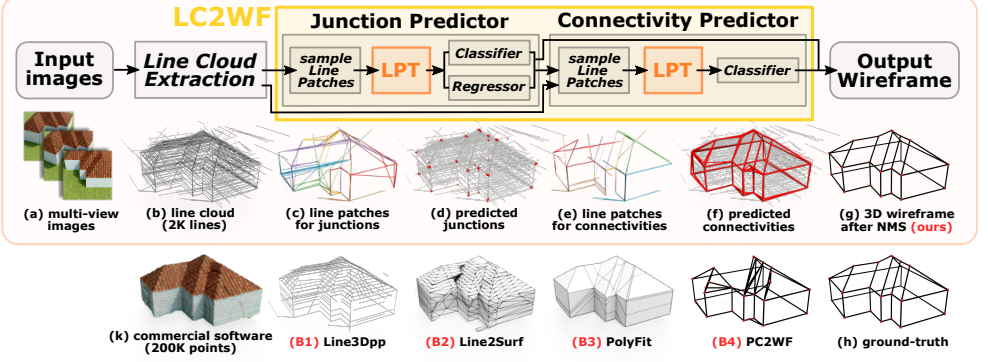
LC2WF

Input images

Line Cloud Extraction

Junction Predictor

sample Line Patches

LPT

Classifier

Regressor

Connectivity Predictor

sample Line Patches

LPT

Classifier

Output Wireframe

(a) multi-view images

(b) line cloud (2K lines)

(c) line patches for junctions

(d) predicted junctions

(e) line patches for connectivities

(f) predicted connectivities

(g) 3D wireframe after NMS (ours)

(k) commercial software (200K points)

(B1) Line3Dpp

(B2) Line2Surf

(B3) PolyFit

(B4) PC2WF

(h) ground-truth